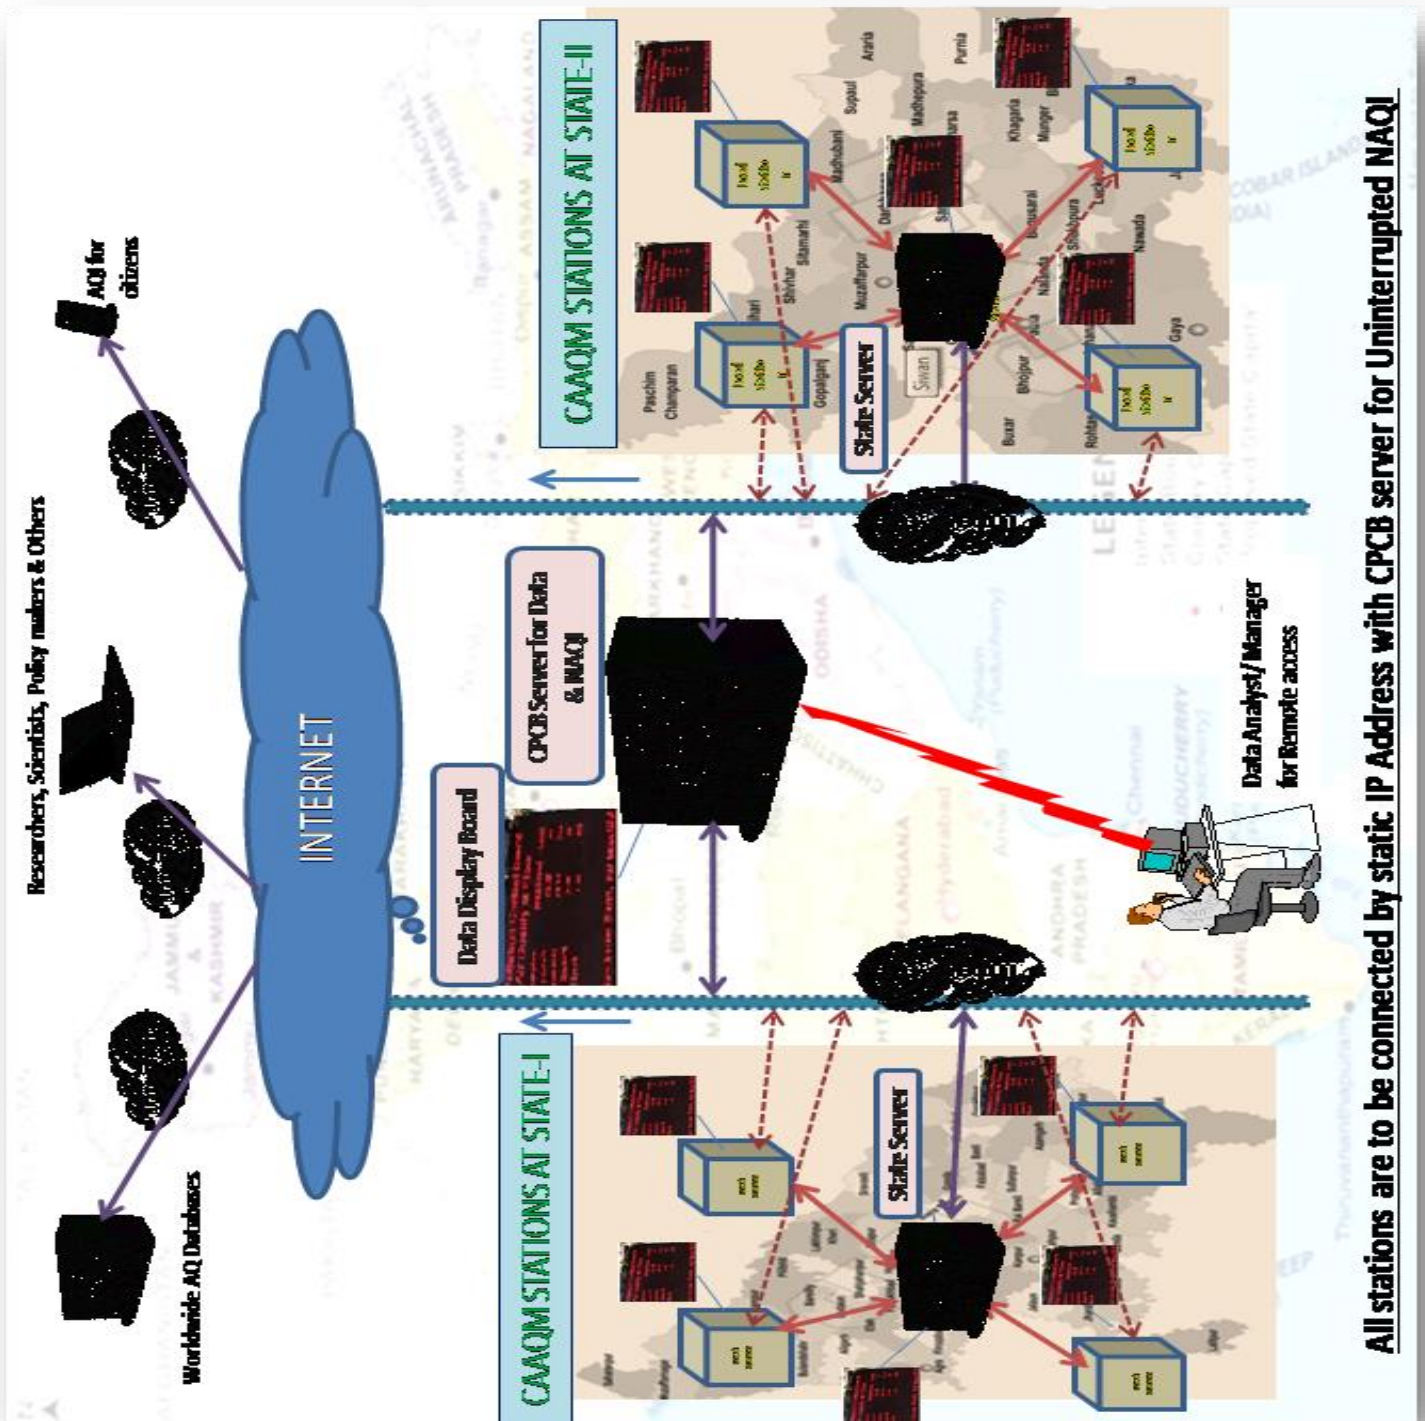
AQI for citizens

Researchers, Scientists, Policy makers & Others

Worldwide AQ Databases

INTERNET

CAAQM STATIONS AT STATE-II

State Server

CPCB Server for Data & NAQI

Data Display Board

Data Analyst/Manager for Remote access

CAAQM STATIONS AT STATE-I

State Server

All stations are to be connected by static IP Address with CPCB server for Uninterrupted NAQI